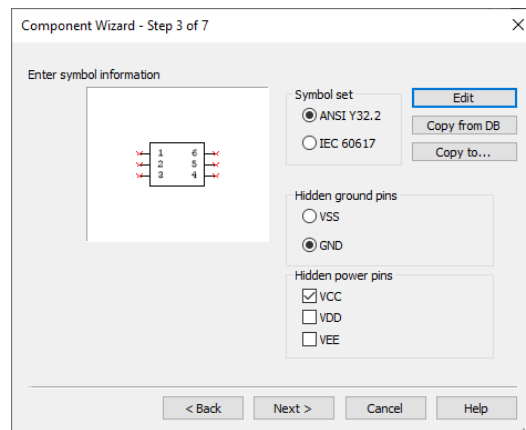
Component Wizard - Step 3 of 7

Enter symbol information

1
2
3
6
5
4

Symbol set
ANSI Y32.2
IEC 60617

Edit
Copy from DB
Copy to...

Hidden ground pins
VSS
GND

Hidden power pins
VCC
VDD
VEE

< Back
Next >
Cancel
Help